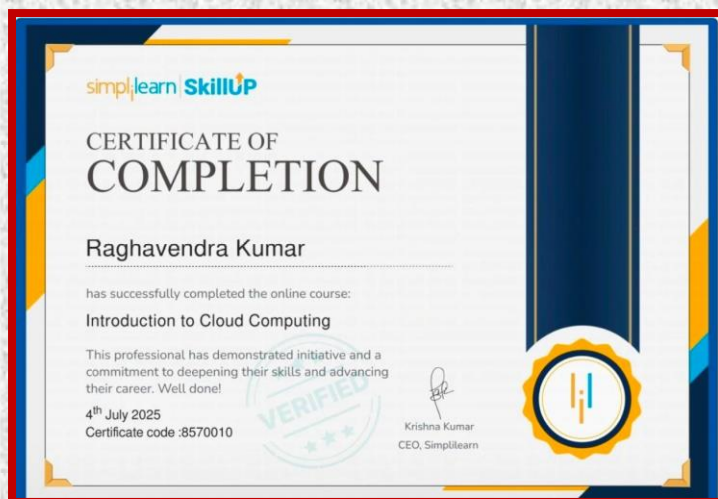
simplilearn | SkillUP

CERTIFICATE OF
COMPLETION

Raghavendra Kumar

has successfully completed the online course:

Introduction to Cloud Computing

This professional has demonstrated initiative and a commitment to deepening their skills and advancing their career. Well done!

4$^{th}$ July 2025
Certificate code :8570010

VERIFIED

Krishna Kumar
CEO, Simplilearn